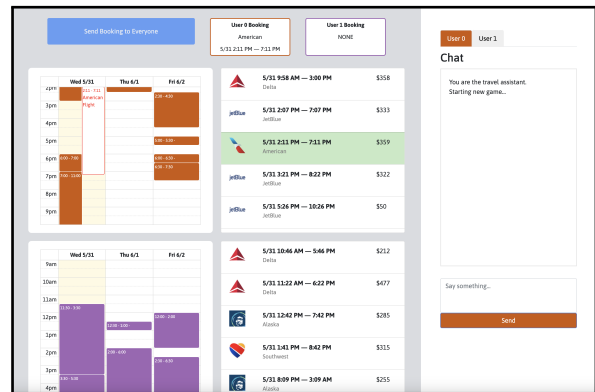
Send Booking to Everyone

User 0 Booking
American
5/31 2:11 PM — 7:11 PM

User 1 Booking
NONE

User 0 User 1

Chat

You are the travel assistant.
Starting new game...

Say something...

Send

| | Wed 5/31 | Thu 6/1 | Fri 6/2 |
|---|---|---|---|
| 4pm | 2:11 - 7:11 American Flight | | 2:30 - 4:30 |
| 5pm | | | 5:00 - 5:30 |
| 6pm | 6:00 - 7:00 | | 6:00 - 6:30 |
| 7pm | 7:00 - 11:00 | | 6:30 - 7:30 |
| 8pm | | | |
| 9pm | | | |

5/31 9:58 AM — 3:00 PM Delta $358
5/31 2:07 PM — 7:07 PM JetBlue $333
5/31 2:11 PM — 7:11 PM American $359
5/31 3:21 PM — 8:22 PM JetBlue $322
5/31 5:26 PM — 10:26 PM JetBlue $50

| | Wed 5/31 | Thu 6/1 | Fri 6/2 |
|---|---|---|---|
| 9am | | | |
| 10am | | | |
| 11am | | | |
| 12pm | 11:30 - 3:30 | 12:00 - 12:30 | 12:00 - 2:00 |
| 1pm | | | |
| 2pm | | 1:00 - 4:00 | 2:30 - 4:30 |
| 3pm | 3:30 - 5:00 | | |
| 4pm | | | |

5/31 10:46 AM — 5:46 PM Delta $212
5/31 11:22 AM — 6:22 PM Delta $477
5/31 12:42 PM — 7:42 PM Alaska $285
5/31 1:41 PM — 8:42 PM Southwest $315
5/31 8:09 PM — 3:09 AM Alaska $255